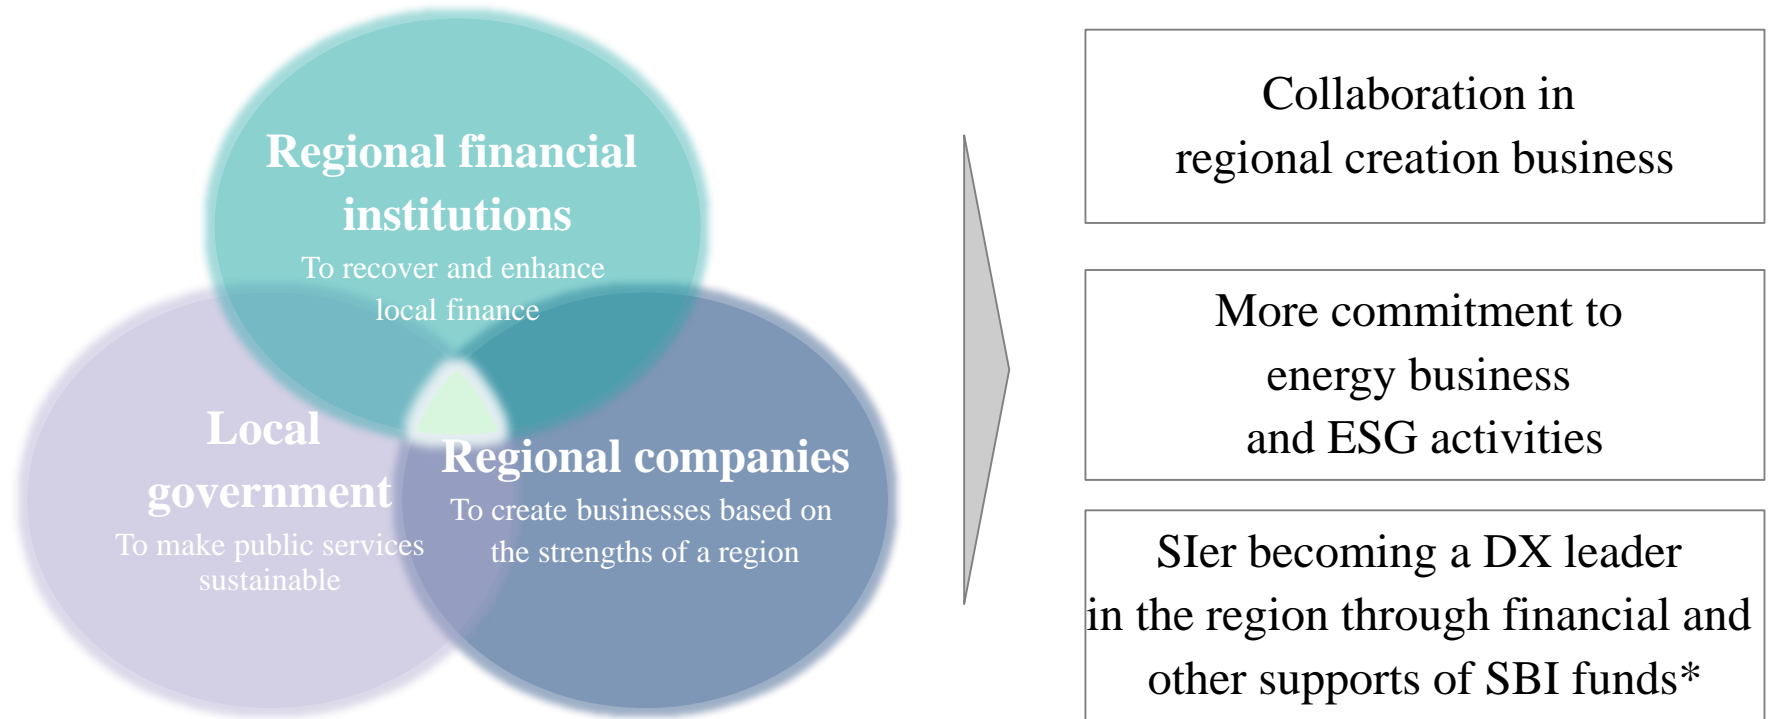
Regional financial institutions
To recover and enhance local finance

Local government
To make public services sustainable

Regional companies
To create businesses based on the strengths of a region

Collaboration in regional creation business

More commitment to energy business and ESG activities

SIer becoming a DX leader in the region through financial and other supports of SBI funds*